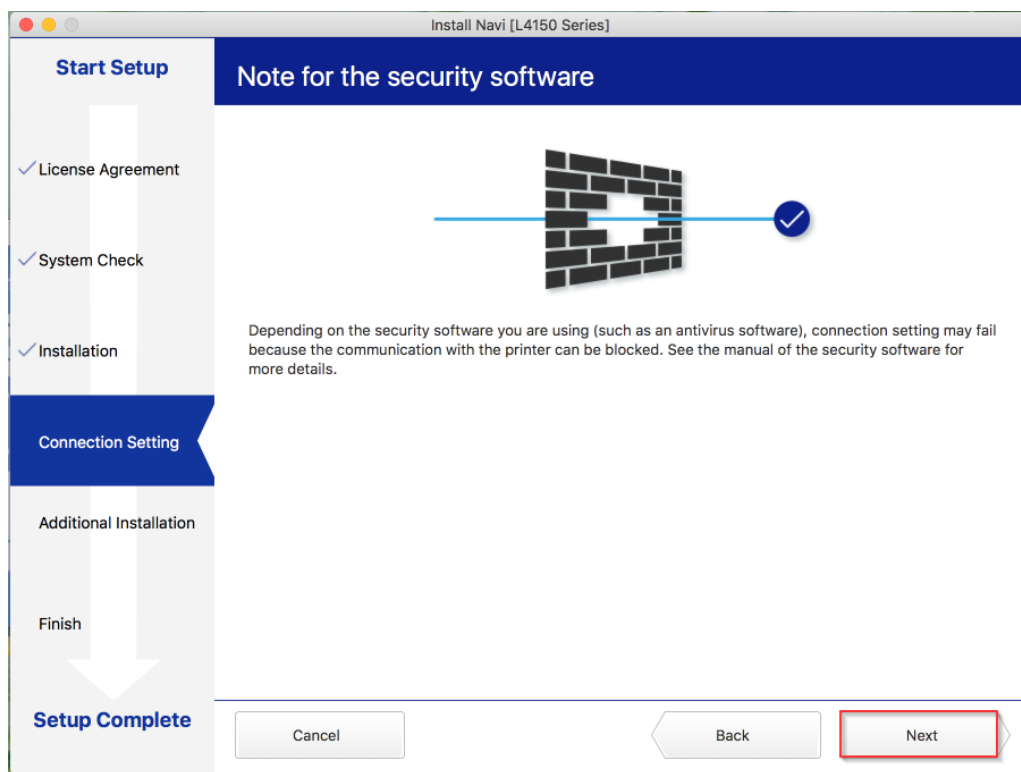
Install Navi [L4150 Series]

Start Setup

Note for the security software

License Agreement

System Check

Installation

Connection Setting

Additional Installation

Finish

Setup Complete

Depending on the security software you are using (such as an antivirus software), connection setting may fail because the communication with the printer can be blocked. See the manual of the security software for more details.

Cancel

Back

Next